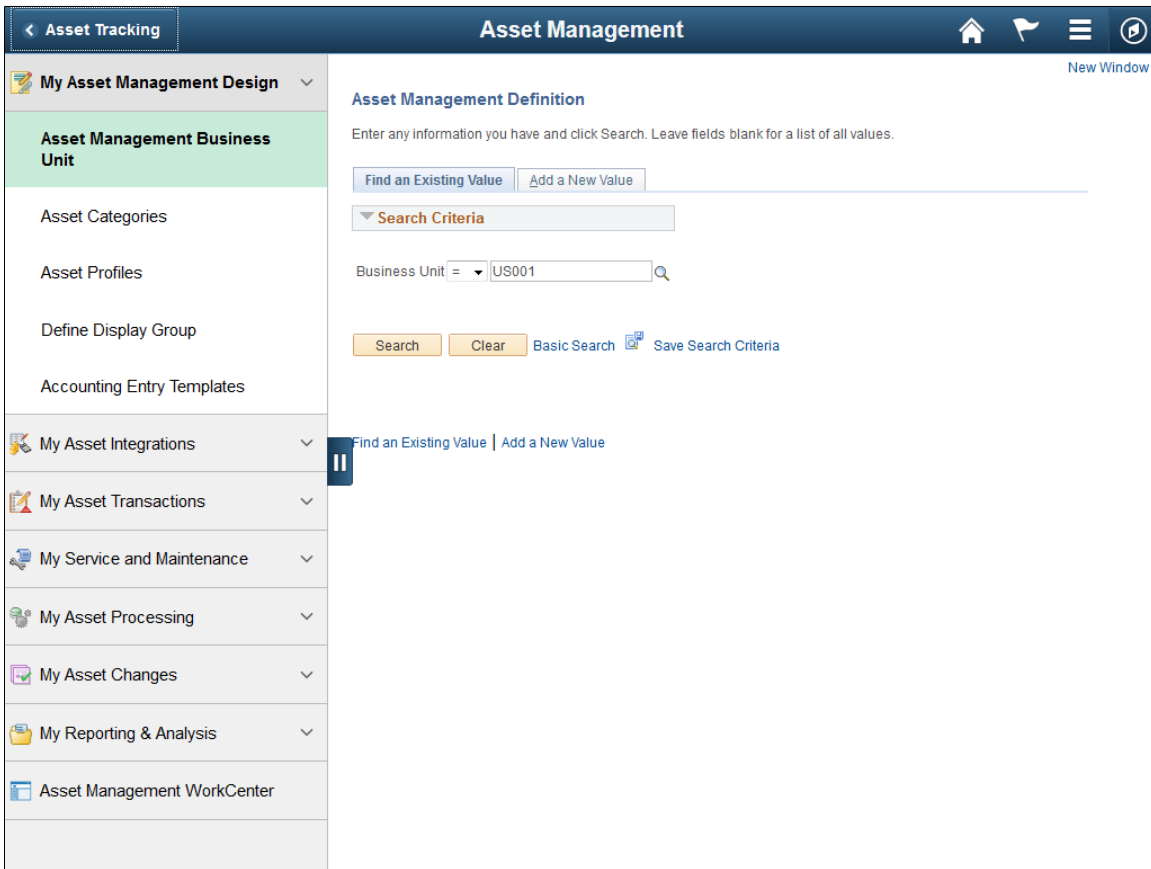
Asset Tracking

Asset Management

My Asset Management Design

Asset Management Business Unit

Asset Categories

Asset Profiles

Define Display Group

Accounting Entry Templates

My Asset Integrations

My Asset Transactions

My Service and Maintenance

My Asset Processing

My Asset Changes

My Reporting & Analysis

Asset Management WorkCenter

New Window

Asset Management Definition

Enter any information you have and click Search. Leave fields blank for a list of all values.

Find an Existing Value | Add a New Value

Search Criteria

Business Unit = US001

Search Clear Basic Search Save Search Criteria

Find an Existing Value | Add a New Value